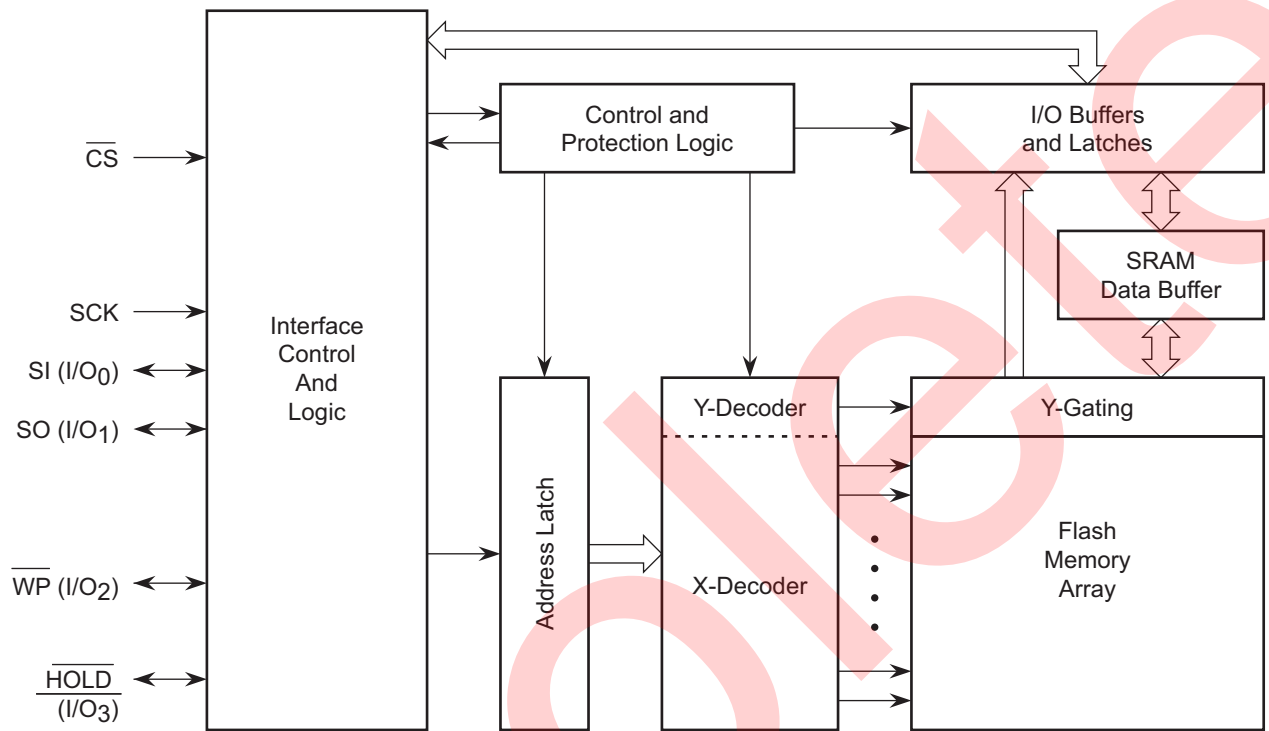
$\overline{CS}$

SCK

SI (I/O$_0$)

SO (I/O$_1$)

$\overline{WP}$ (I/O$_2$)

$\overline{HOLD}$ (I/O$_3$)

Interface Control And Logic

Control and Protection Logic

I/O Buffers and Latches

SRAM Data Buffer

Address Latch

Y-Decoder

X-Decoder

Y-Gating

Flash Memory Array